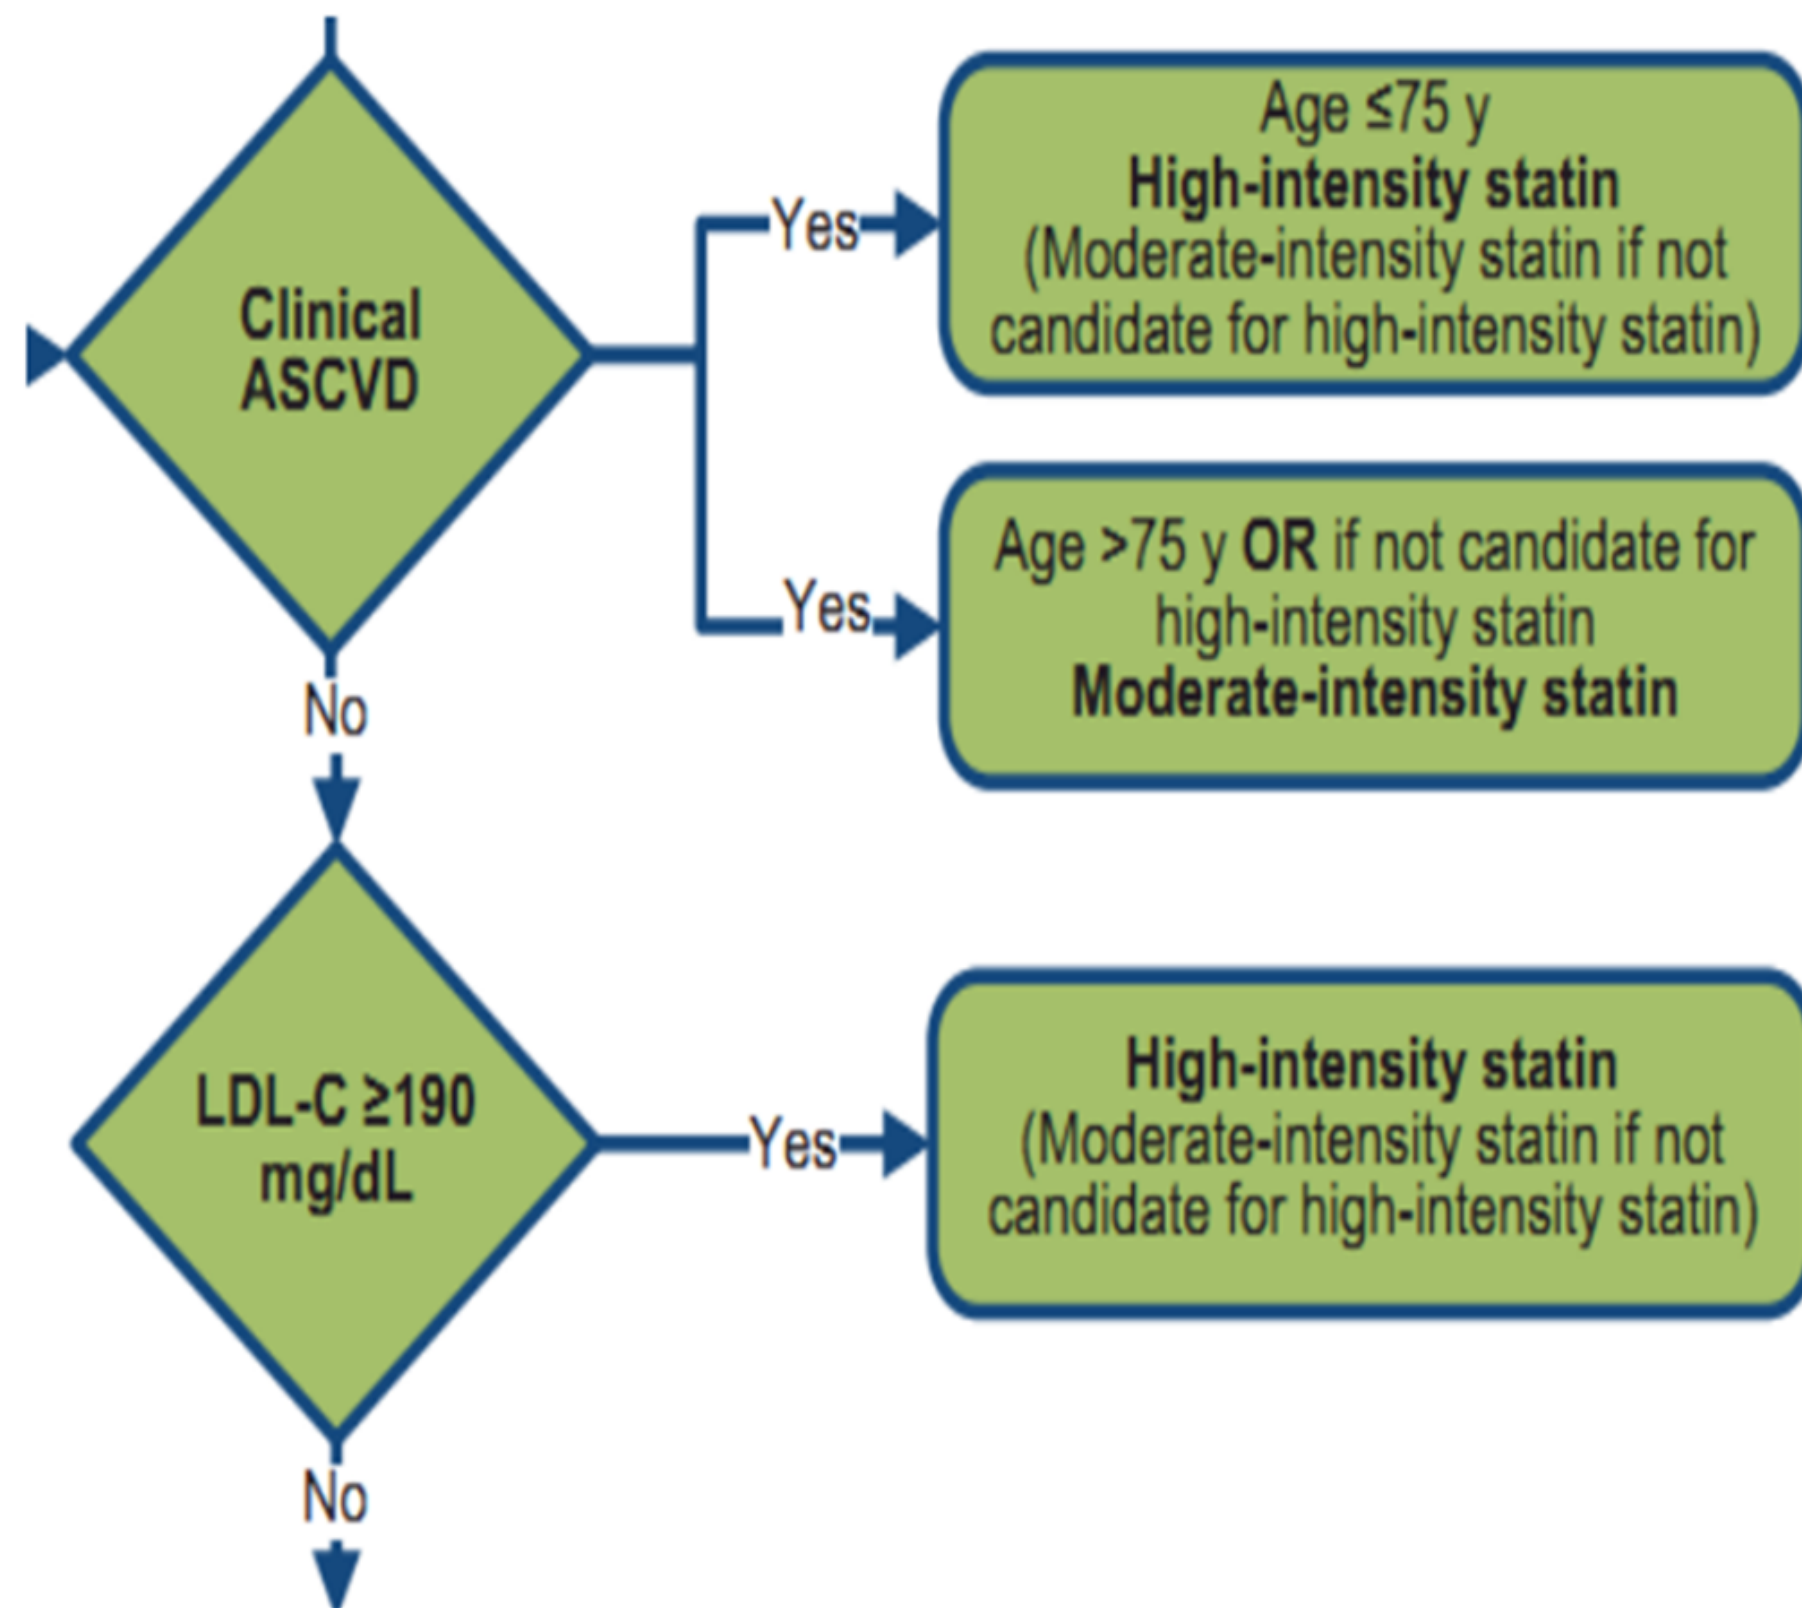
Clinical ASCVD

Yes

Age $\leq$75 y
High-intensity statin
(Moderate-intensity statin if not candidate for high-intensity statin)

Yes

Age >75 y OR if not candidate for high-intensity statin
Moderate-intensity statin

No

LDL-C $\geq$190 mg/dL

Yes

High-intensity statin
(Moderate-intensity statin if not candidate for high-intensity statin)

No